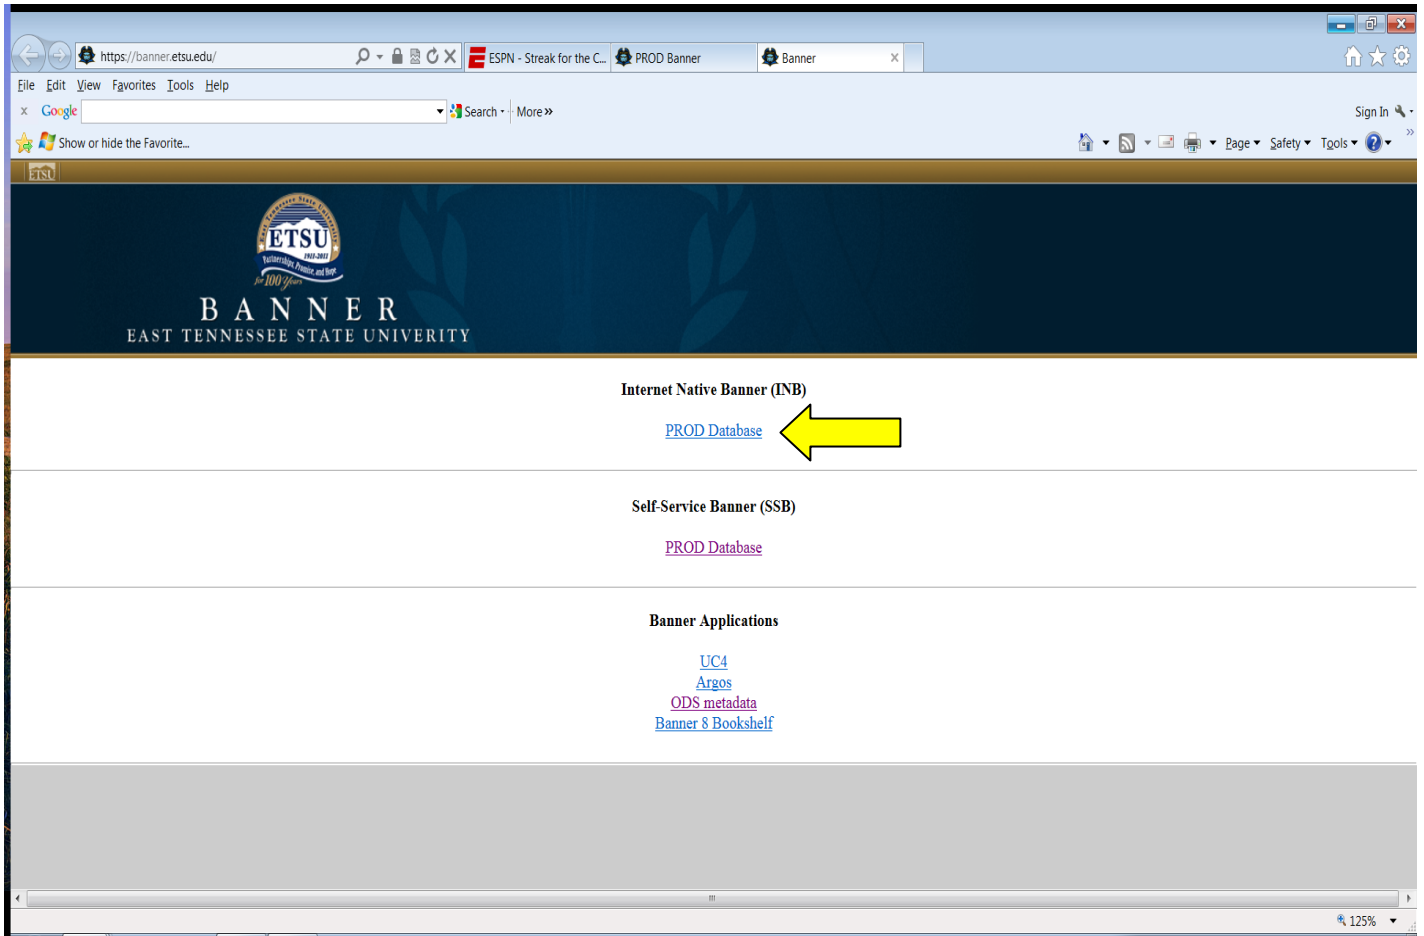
https://banner.etsu.edu/
ESPN - Streak for the C...
PROD Banner
Banner

File Edit View Favorites Tools Help

x Google
Search · More »
Sign In

Show or hide the Favorite...
Page · Safety · Tools ·

ETSU

ETSU
1911-2011
Partnerships, Promise, and Hope
for 100 Years
BANNER
EAST TENNESSEE STATE UNIVERSITY

Internet Native Banner (INB)

PROD Database

Self-Service Banner (SSB)

PROD Database

Banner Applications

UC4
Argos
ODS metadata
Banner 8 Bookshelf

125%